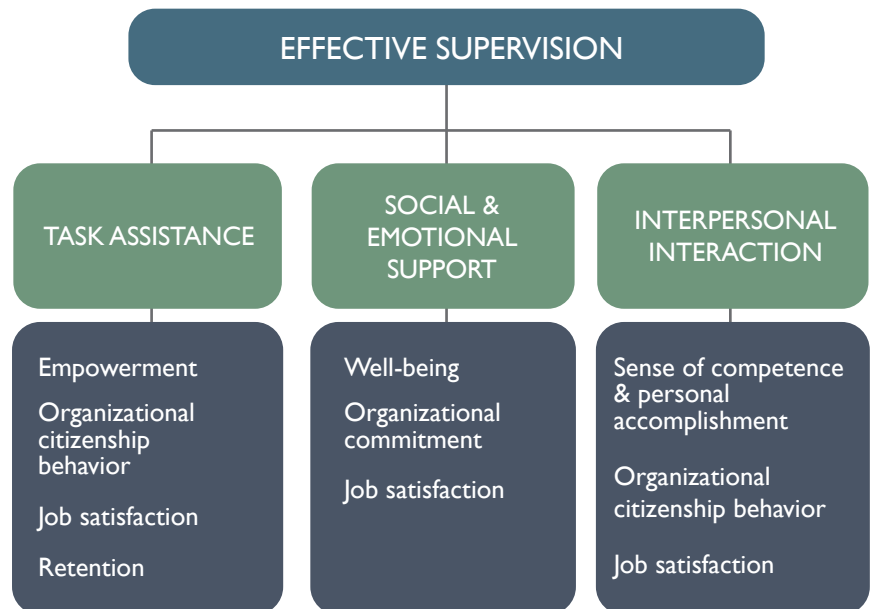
EFFECTIVE SUPERVISION

TASK ASSISTANCE

Empowerment

Organizational citizenship behavior

Job satisfaction

Retention

SOCIAL & EMOTIONAL SUPPORT

Well-being

Organizational commitment

Job satisfaction

INTERPERSONAL INTERACTION

Sense of competence & personal accomplishment

Organizational citizenship behavior

Job satisfaction